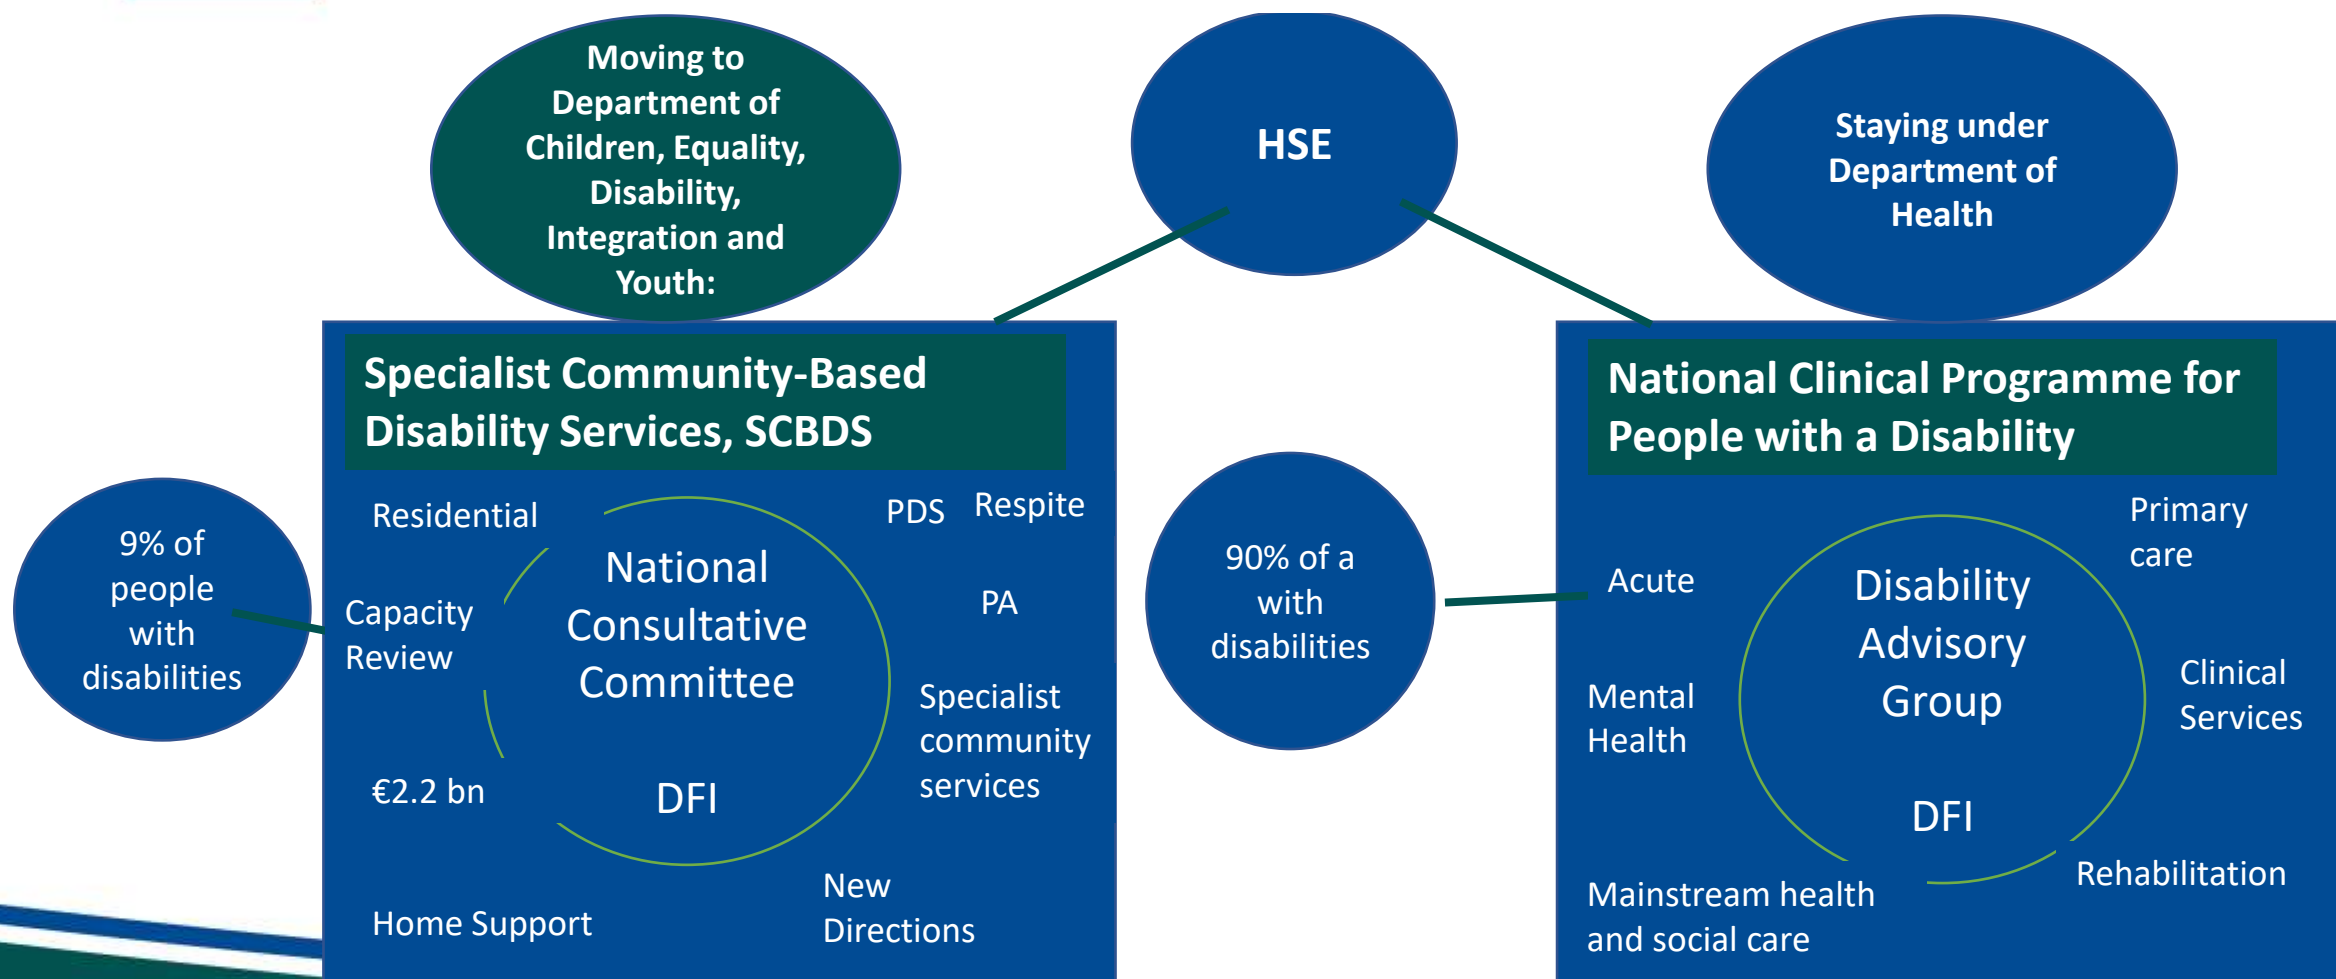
Moving to Department of Children, Equality, Disability, Integration and Youth:

HSE

Staying under Department of Health

Specialist Community-Based Disability Services, SCBDS

Residential

PDS

Respite

National Consultative Committee

DFI

Capacity Review

PA

Specialist community services

€2.2 bn

Home Support

New Directions

9% of people with disabilities

90% of a with disabilities

National Clinical Programme for People with a Disability

Primary care

Acute

Disability Advisory Group

DFI

Mental Health

Clinical Services

Rehabilitation

Mainstream health and social care